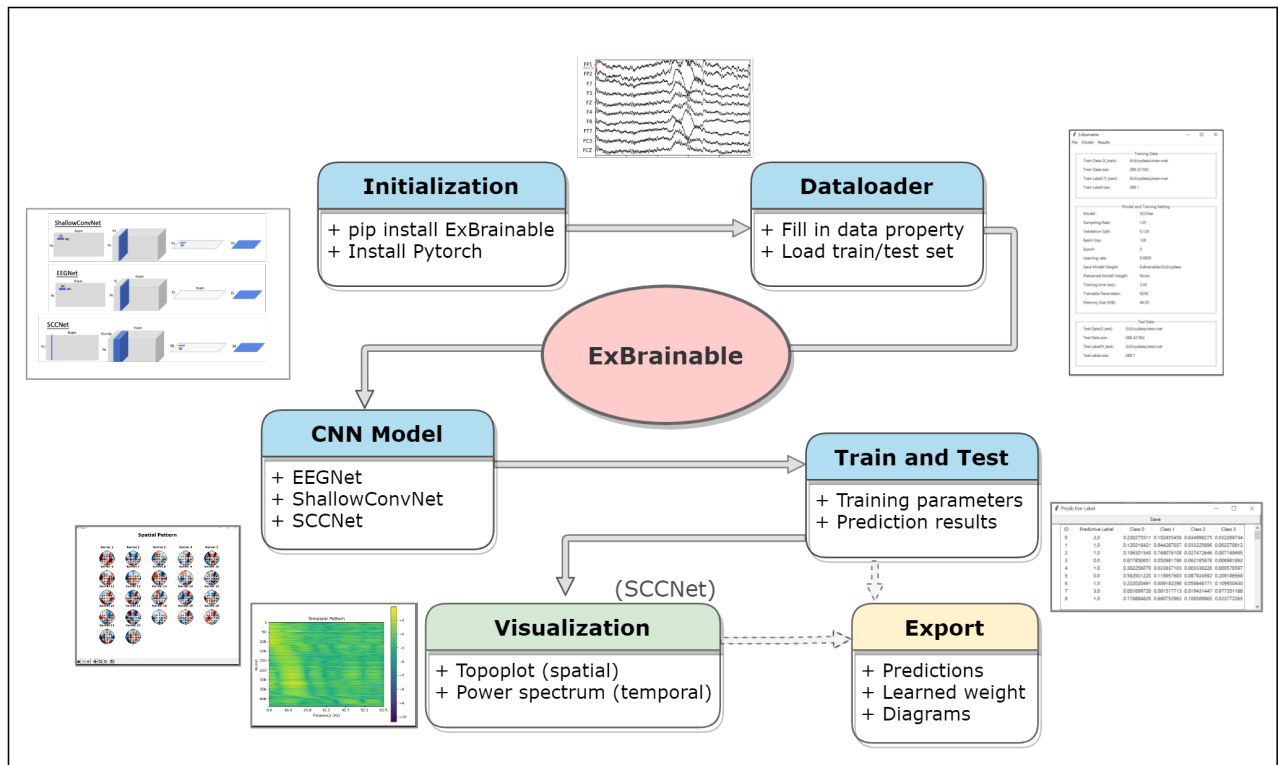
Initialization

+ pip install ExBrainable
+ Install Pytorch

Dataloader

+ Fill in data property
+ Load train/test set

ExBrainable

CNN Model

+ EEGNet
+ ShallowConvNet
+ SCCNet

Train and Test

+ Training parameters
+ Prediction results

(SCCNet)

Visualization

+ Topoplot (spatial)
+ Power spectrum (temporal)

Export

+ Predictions
+ Learned weight
+ Diagrams

ShallowConvNet

EEGNet

SCCNet

Spatial Pattern

Temporal Pattern

Frequency (Hz)

FP1
FP2
F7
F3
FZ
F4
F8
FT7
FC3
FCZ

ExBrainable
File Model Results
Training Data
Train Data
Model and Training Setting
Test Data

Predictive Label
Save
ID Predictive Label Class 0 Class 1 Class 2 Class 3